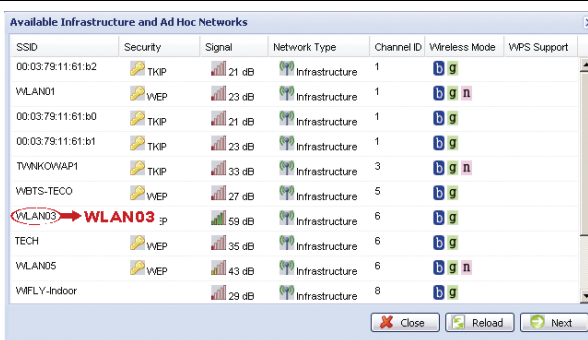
Available Infrastructure and Ad Hoc Networks

| SSID | Security | Signal | Network Type | Channel ID | Wireless Mode | WPS Support |
|---|---|---|---|---|---|---|
| 00:03:79:11:61:b2 | TKIP | 21 dB | Infrastructure | 1 | b g | |
| WLAN01 | WEP | 23 dB | Infrastructure | 1 | b g n | |
| 00:03:79:11:61:b0 | TKIP | 21 dB | Infrastructure | 1 | b g | |
| 00:03:79:11:61:b1 | TKIP | 23 dB | Infrastructure | 1 | b g | |
| TWNKOWAP1 | TKIP | 33 dB | Infrastructure | 3 | b g n | |
| WBTS-TECO | WEP | 27 dB | Infrastructure | 5 | b g | |
| WLAN03 WLAN03 | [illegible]EP | 59 dB | Infrastructure | 6 | b g | |
| TECH | WEP | 35 dB | Infrastructure | 6 | b g | |
| WLAN05 | WEP | 43 dB | Infrastructure | 6 | b g n | |
| WIFLY-Indoor | | 29 dB | Infrastructure | 8 | b g | |

Close Reload Next